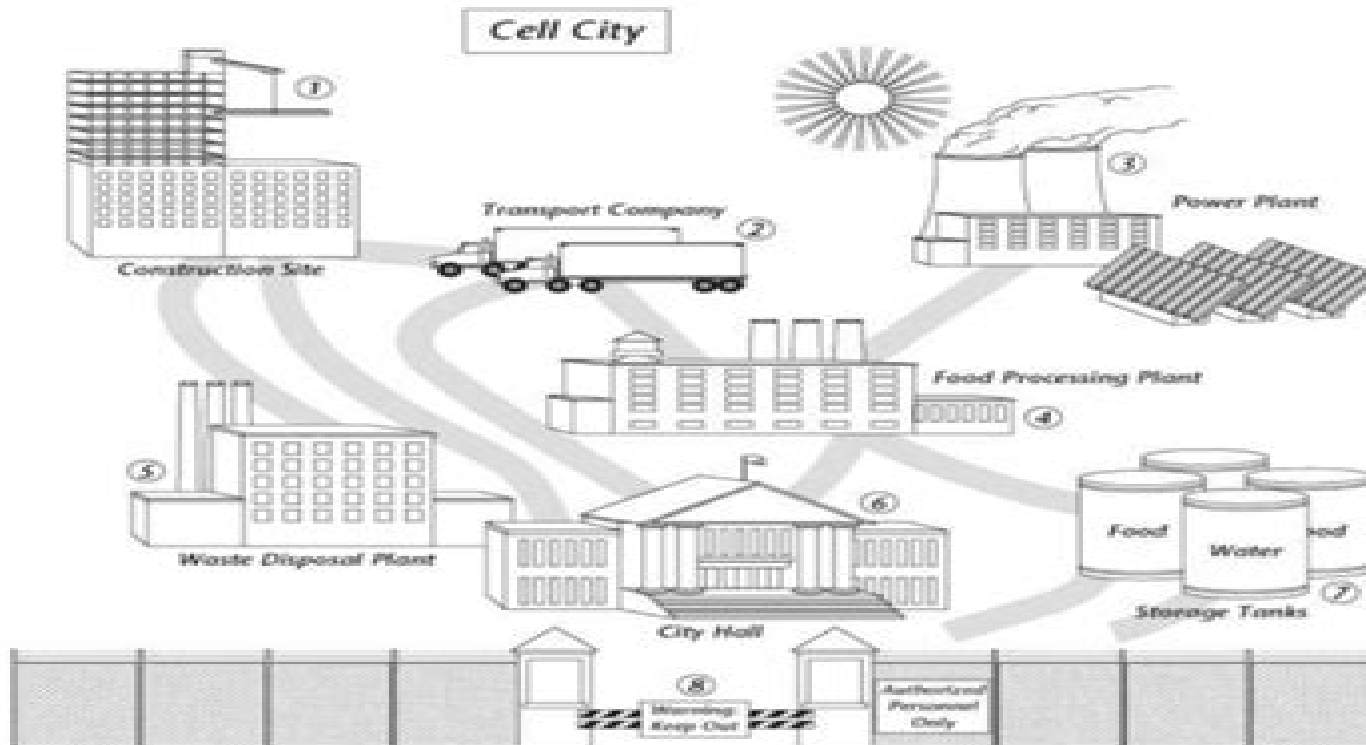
Cell City

1

Construction Site

Transport Company

2

3

Power Plant

Food Processing Plant

4

5

Waste Disposal Plant

6

City Hall

Food

Water

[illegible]ood

7

Storage Tanks

8

Warning Keep Out

Authorized Personnel Only